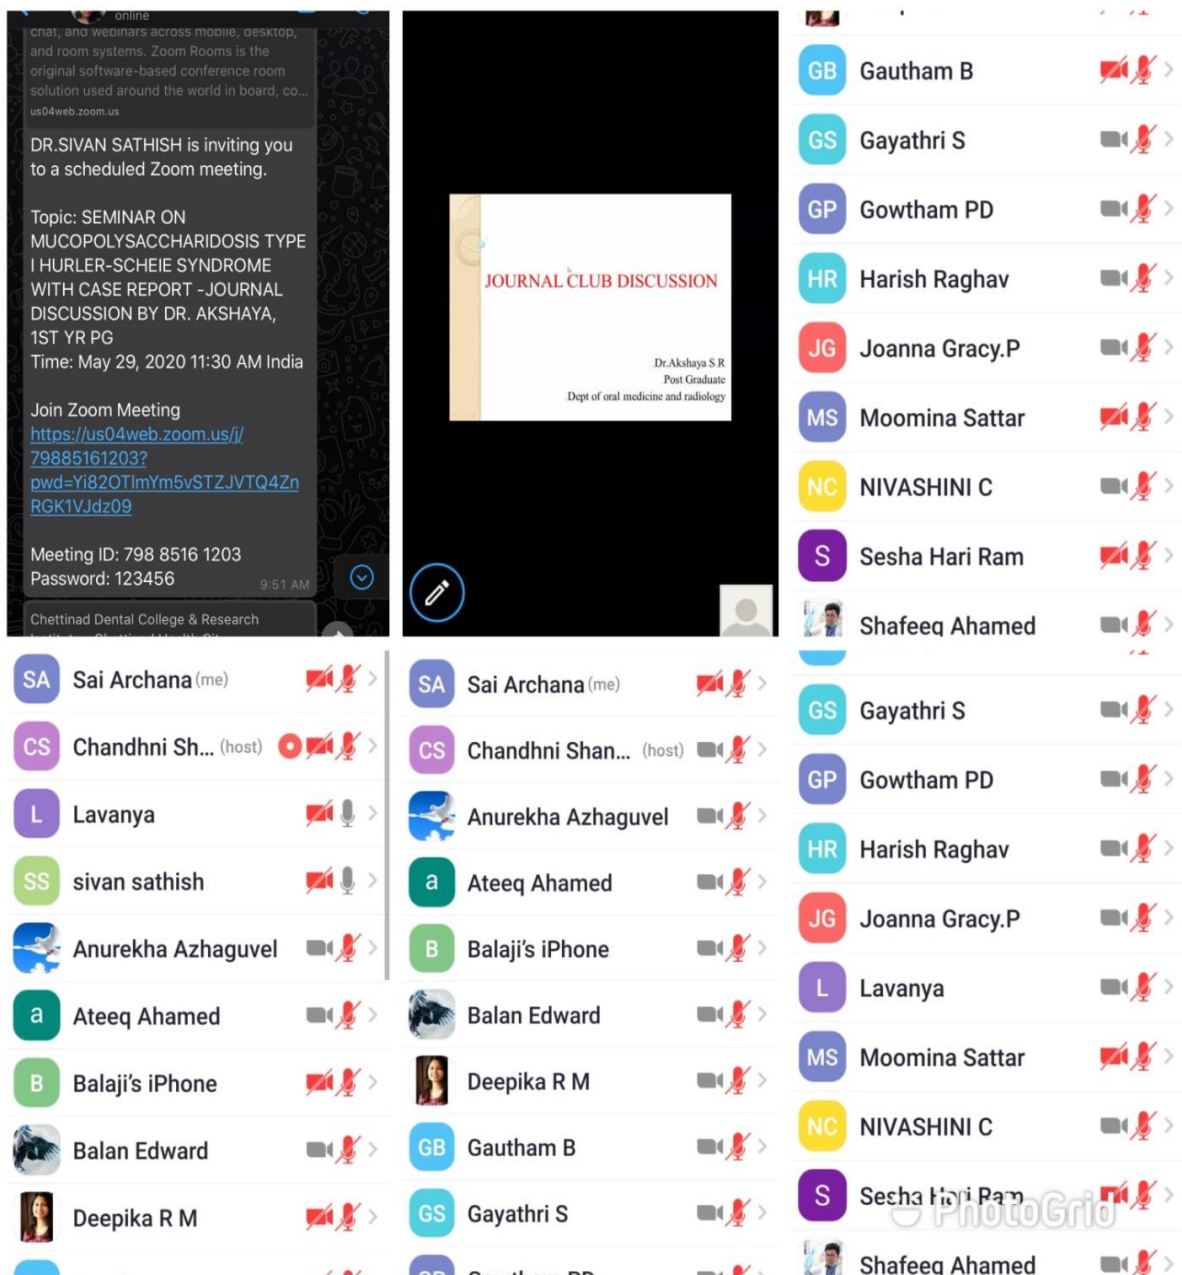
online
chat, and webinars across mobile, desktop, and room systems. Zoom Rooms is the original software-based conference room solution used around the world in board, co...
us04web.zoom.us

DR.SIVAN SATHISH is inviting you to a scheduled Zoom meeting.

Topic: SEMINAR ON MUCOPOLYSACCHARIDOSIS TYPE I HURLER-SCHEIE SYNDROME WITH CASE REPORT -JOURNAL DISCUSSION BY DR. AKSHAYA, 1ST YR PG
Time: May 29, 2020 11:30 AM India

Join Zoom Meeting
https://us04web.zoom.us/j/79885161203?pwd=Yi82OTlmYm5vSTZJVTQ4ZnRGK1VJdz09

Meeting ID: 798 8516 1203
Password: 123456
9:51 AM

Chettinad Dental College & Research

SA Sai Archana (me)
CS Chandhni Sh... (host)
L Lavanya
SS sivan sathish
Anurekha Azhaguvel
a Ateeq Ahamed
B Balaji's iPhone
Balan Edward
Deepika R M

JOURNAL CLUB DISCUSSION
Dr.Akshaya S.R
Post Graduate
Dept of oral medicine and radiology

SA Sai Archana (me)
CS Chandhni Shan... (host)
Anurekha Azhaguvel
a Ateeq Ahamed
B Balaji's iPhone
Balan Edward
Deepika R M
GB Gautham B
GS Gayathri S

GB Gautham B
GS Gayathri S
GP Gowtham PD
HR Harish Raghav
JG Joanna Gracy.P
MS Moomina Sattar
NC NIVASHINI C
S Sesha Hari Ram
Shafeeq Ahamed

GS Gayathri S
GP Gowtham PD
HR Harish Raghav
JG Joanna Gracy.P
L Lavanya
MS Moomina Sattar
NC NIVASHINI C
S Sesha Hari Ram
Shafeeq Ahamed

PhotoGrid